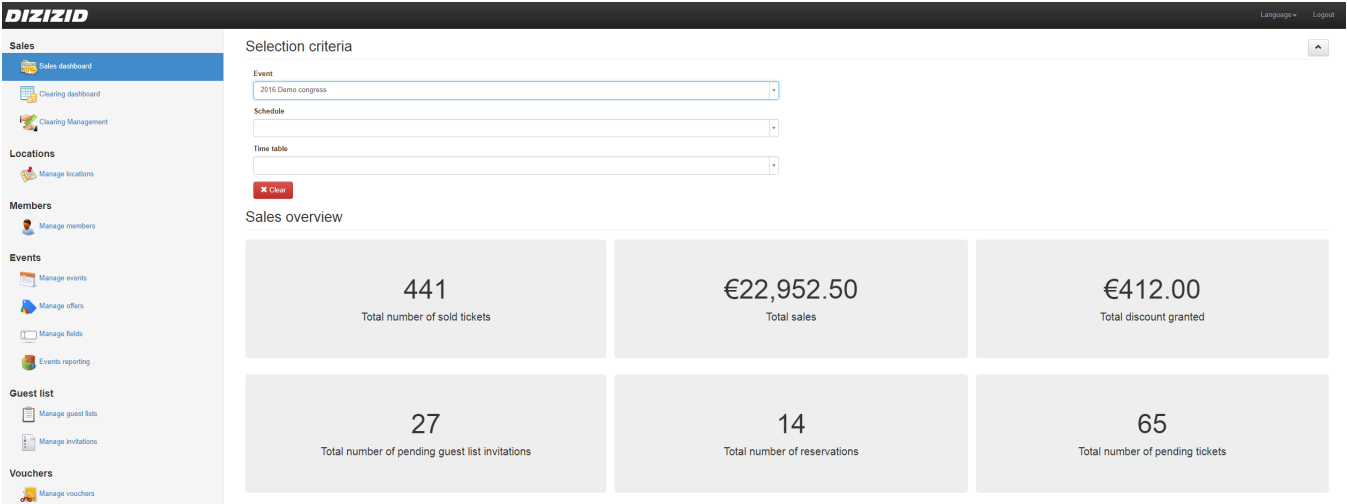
DIZIZID

Language▾ Logout

Sales
Sales dashboard
Clearing dashboard
Clearing Management

Locations
Manage locations

Members
Manage members

Events
Manage events
Manage offers
Manage fields
Events reporting

Guest list
Manage guest lists
Manage invitations

Vouchers
Manage vouchers

Selection criteria

Event
2016 Demo congress

Schedule

Time table

✖ Clear

Sales overview

441
Total number of sold tickets

€22,952.50
Total sales

€412.00
Total discount granted

27
Total number of pending guest list invitations

14
Total number of reservations

65
Total number of pending tickets